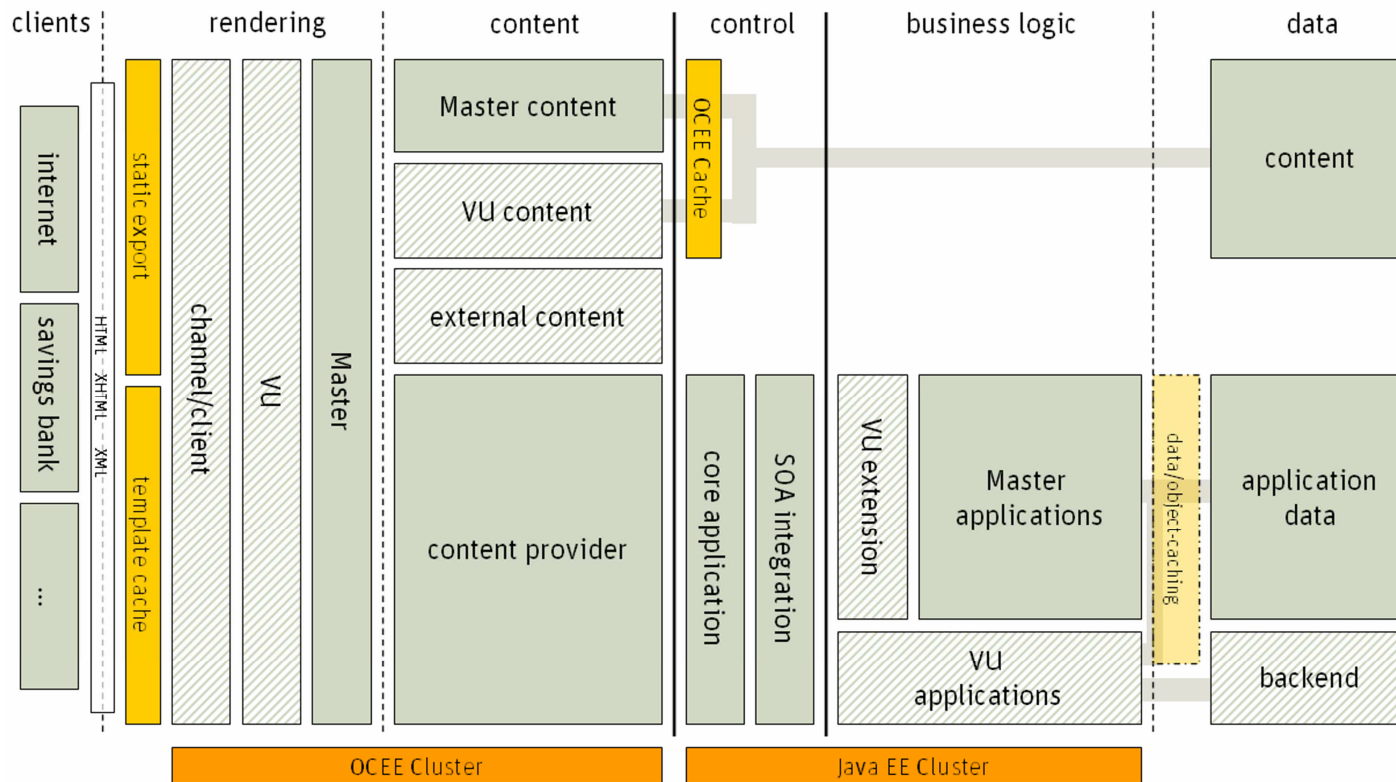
clients

rendering

content

control

business logic

data

internet

savings bank

...

HTML XHTML XML

static export

template cache

channel/client

VU

Master

Master content

VU content

external content

content provider

OCEE Cache

core application

SOA integration

VU extension

Master applications

VU applications

data/object-caching

content

application data

backend

OCEE Cluster

Java EE Cluster